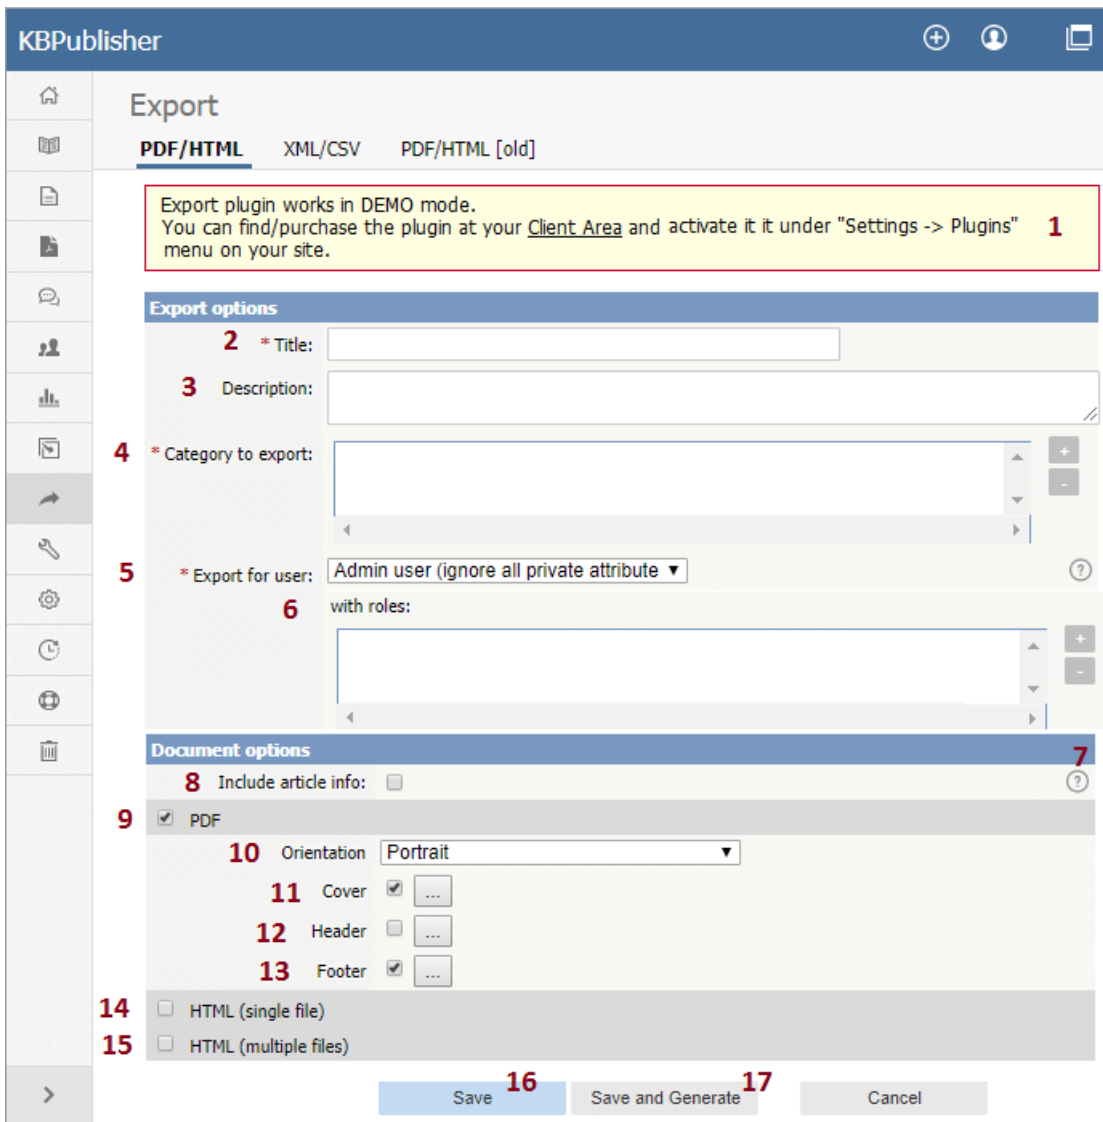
KBPublisher

Export

PDF/HTML XML/CSV PDF/HTML [old]

Export plugin works in DEMO mode.
You can find/purchase the plugin at your Client Area and activate it it under "Settings -> Plugins" menu on your site. 1

Export options

2 * Title:

3 Description:

4 * Category to export:

+
-

5 * Export for user: Admin user (ignore all private attribute ▼

6 with roles:

+
-

Document options

7

8 Include article info:

9 PDF

10 Orientation Portrait ▼

11 Cover ...

12 Header ...

13 Footer ...

14 HTML (single file)

15 HTML (multiple files)

Save 16 Save and Generate 17 Cancel